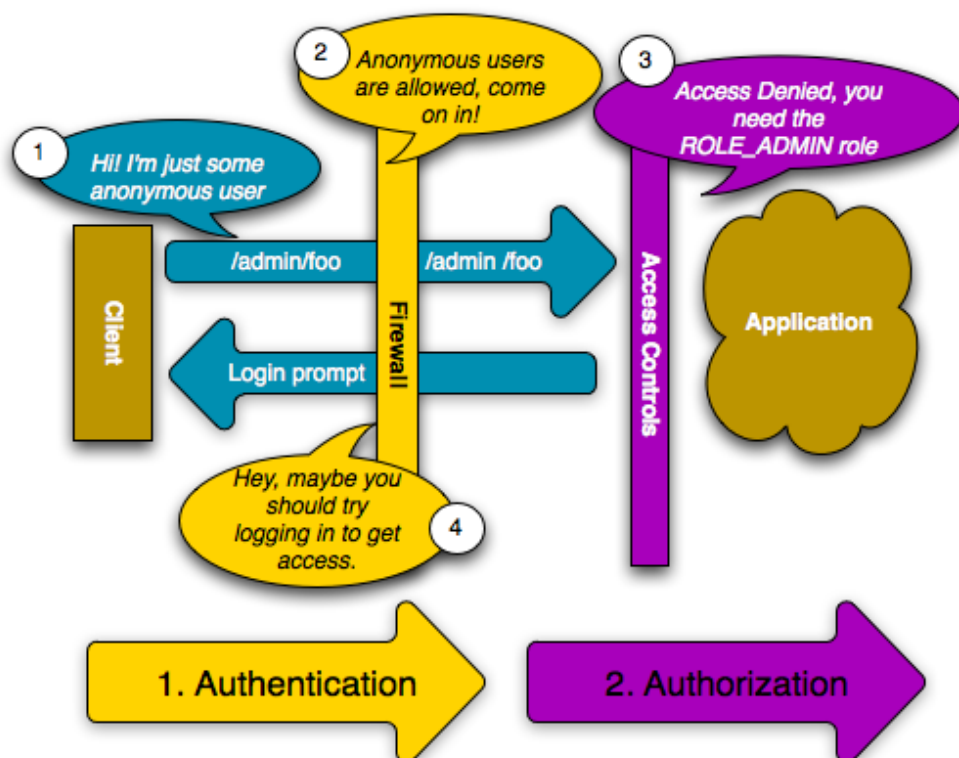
1
Hi! I'm just some anonymous user

2
Anonymous users are allowed, come on in!

3
Access Denied, you need the ROLE_ADMIN role

Client

/admin/foo

Firewall

/admin /foo

Access Controls

Application

Login prompt

Hey, maybe you should try logging in to get access.

4

1. Authentication

2. Authorization